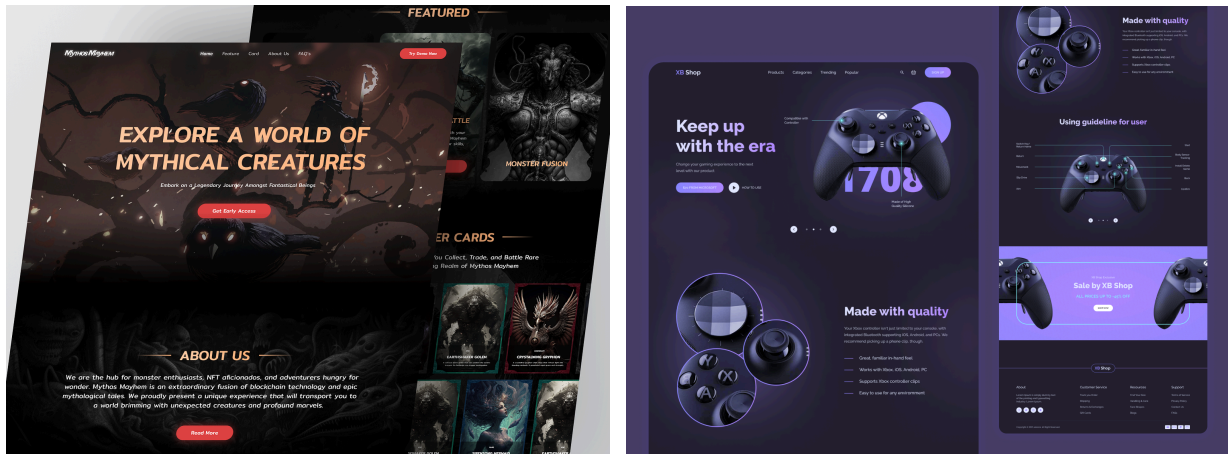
FEATURED

Mythos Mayhem

Home Feature Card About Us FAQ's

Try Demo Now

ATTLE

MONSTER FUSION

EXPLORE A WORLD OF MYTHICAL CREATURES

Embark on a Legendary Journey Amongst Fantastical Beings

Get Early Access

ER CARDS

You Collect, Trade, and Battle Rare g Realm of Mythos Mayhem

ABOUT US

We are the hub for monster enthusiasts, NFT aficionados, and adventurers hungry for wonder. Mythos Mayhem is an extraordinary fusion of blockchain technology and epic mythological tales. We proudly present a unique experience that will transport you to a world brimming with unexpected creatures and profound marvels.

Read More

CRYSTALBONE GRYPHON

XB Shop

Products Categories Trending Popular

Keep up with the era

Change your gaming experience to the next level with our product.

1708

Made with quality

Great, familiar in-hand feel.

Works with Xbox, iOS, Android, PC

Supports Xbox controller clips

Easy to use for any environment

Made with quality

Using guideline for user

Sale by XB Shop

XB Shop

About

Customer Service

Resources

Support